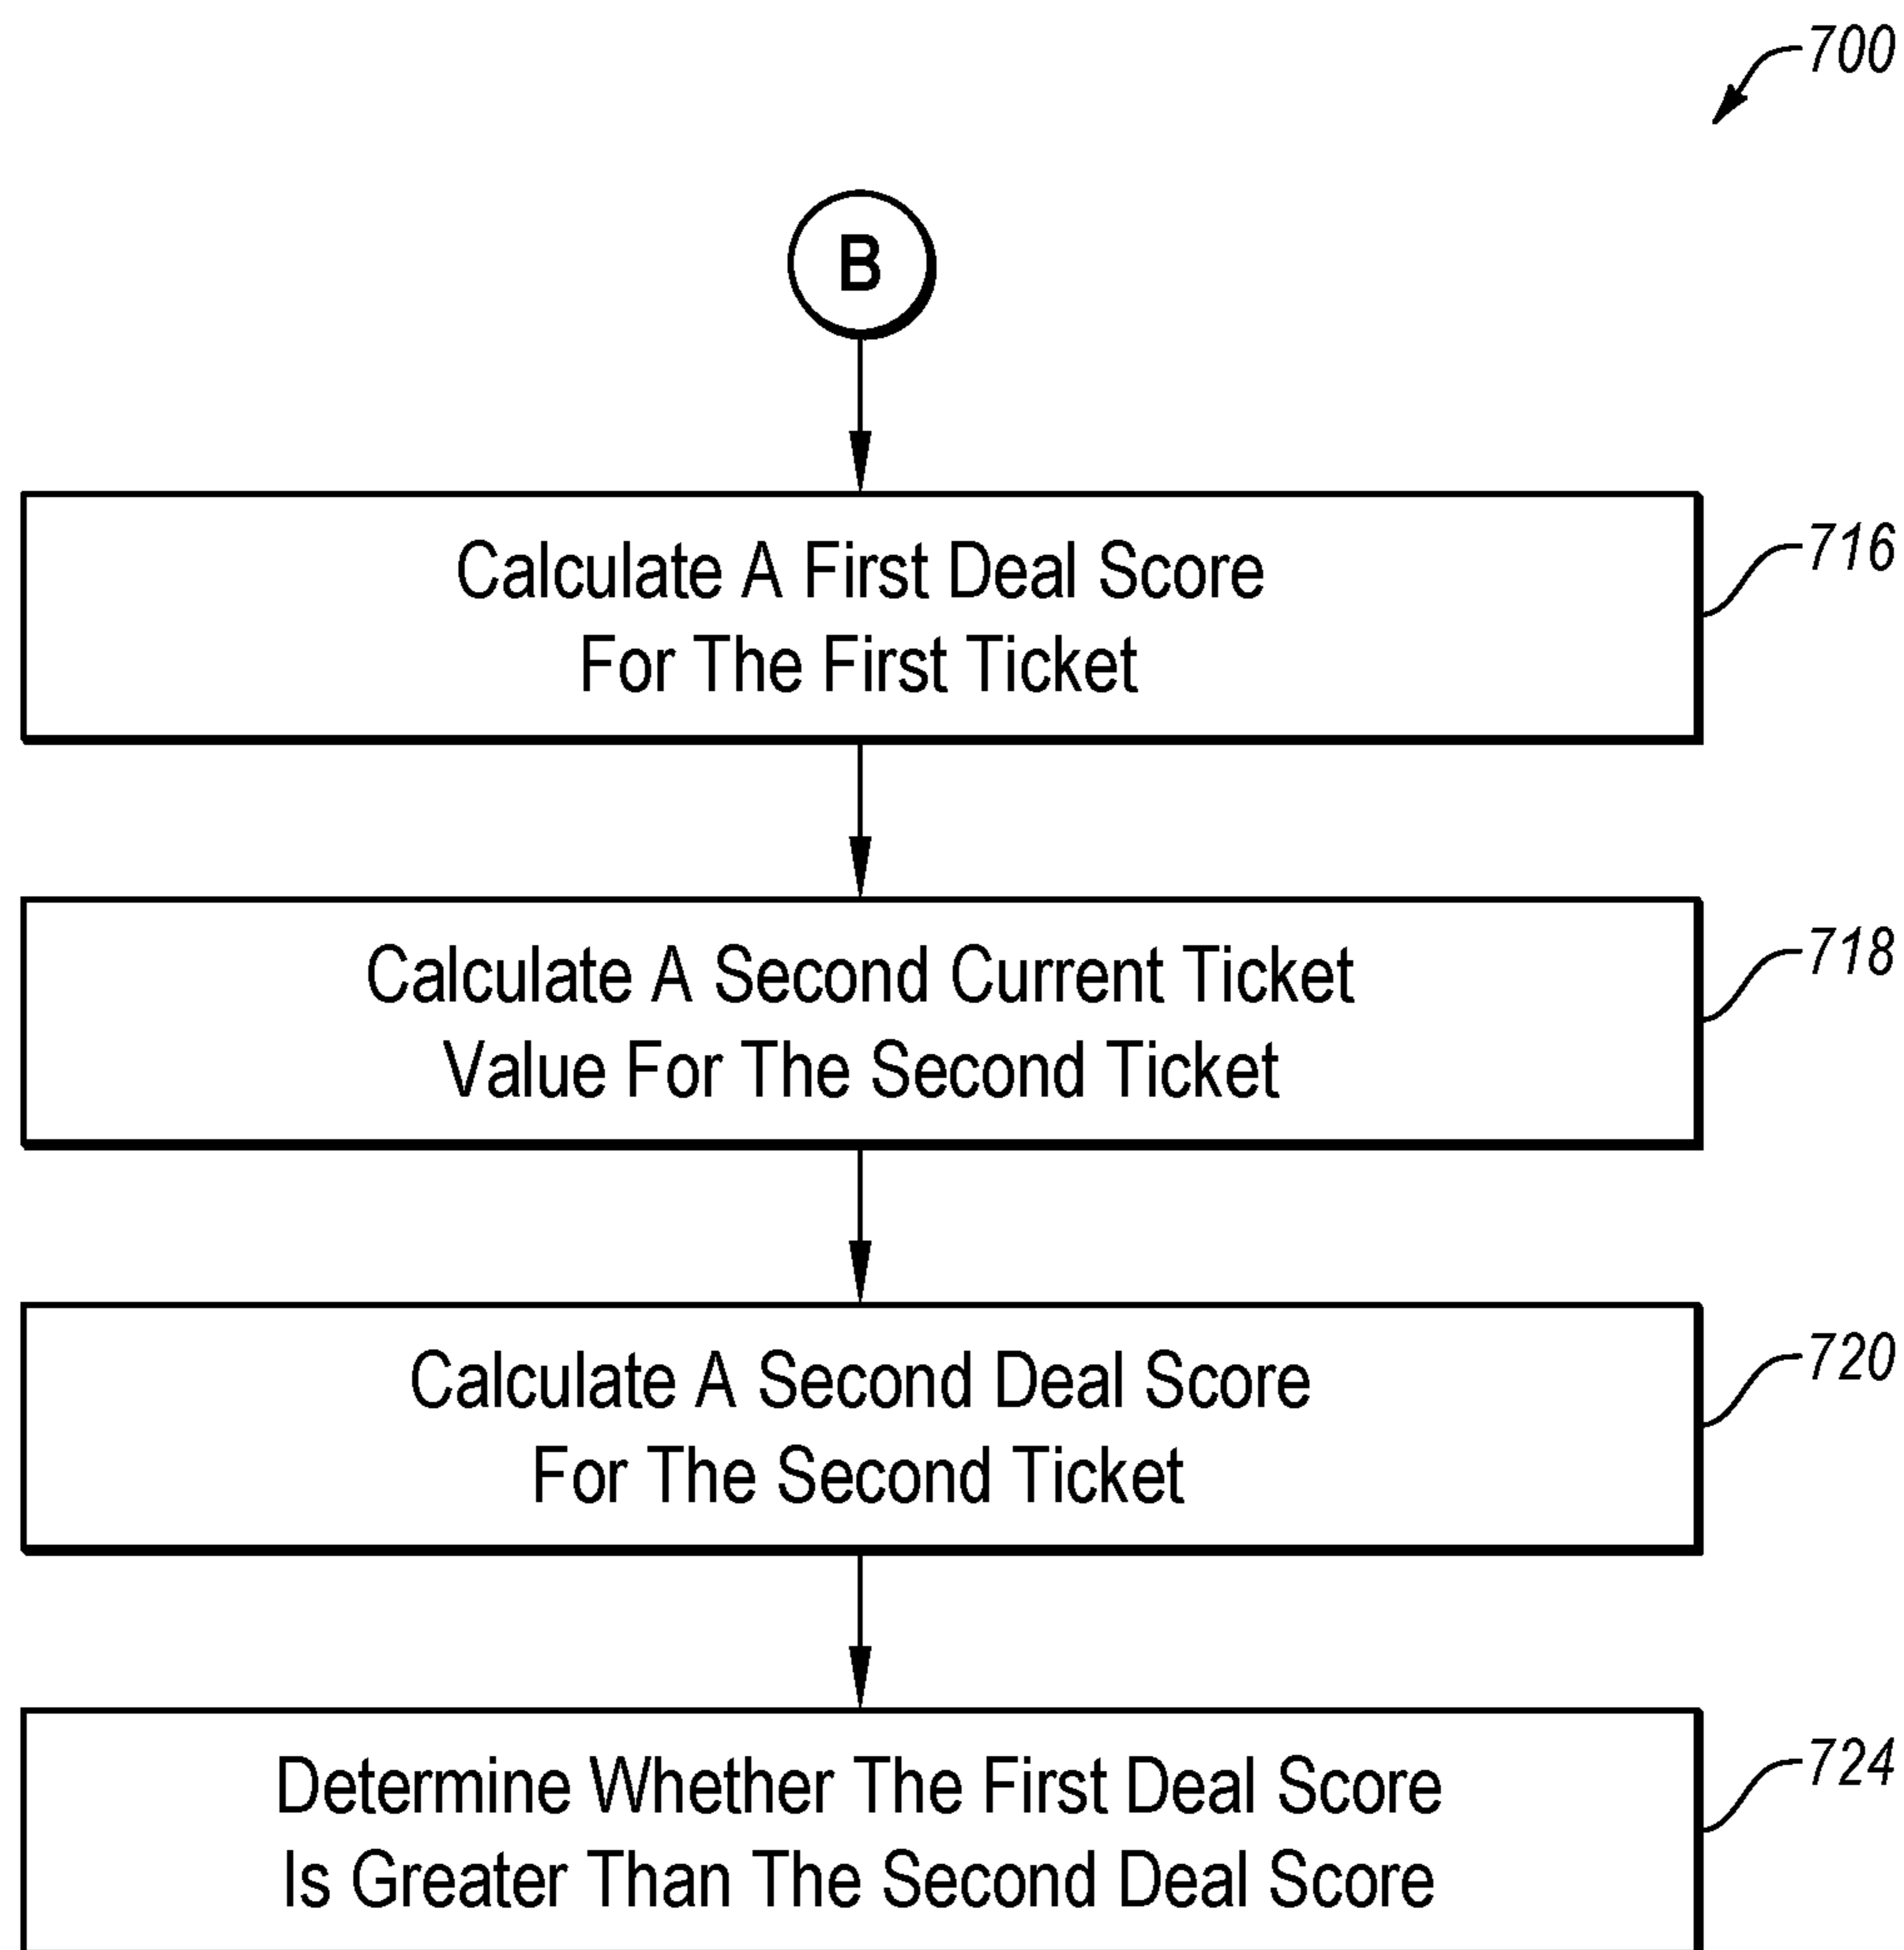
700

B

Calculate A First Deal Score For The First Ticket

716

Calculate A Second Current Ticket Value For The Second Ticket

718

Calculate A Second Deal Score For The Second Ticket

720

Determine Whether The First Deal Score Is Greater Than The Second Deal Score

724